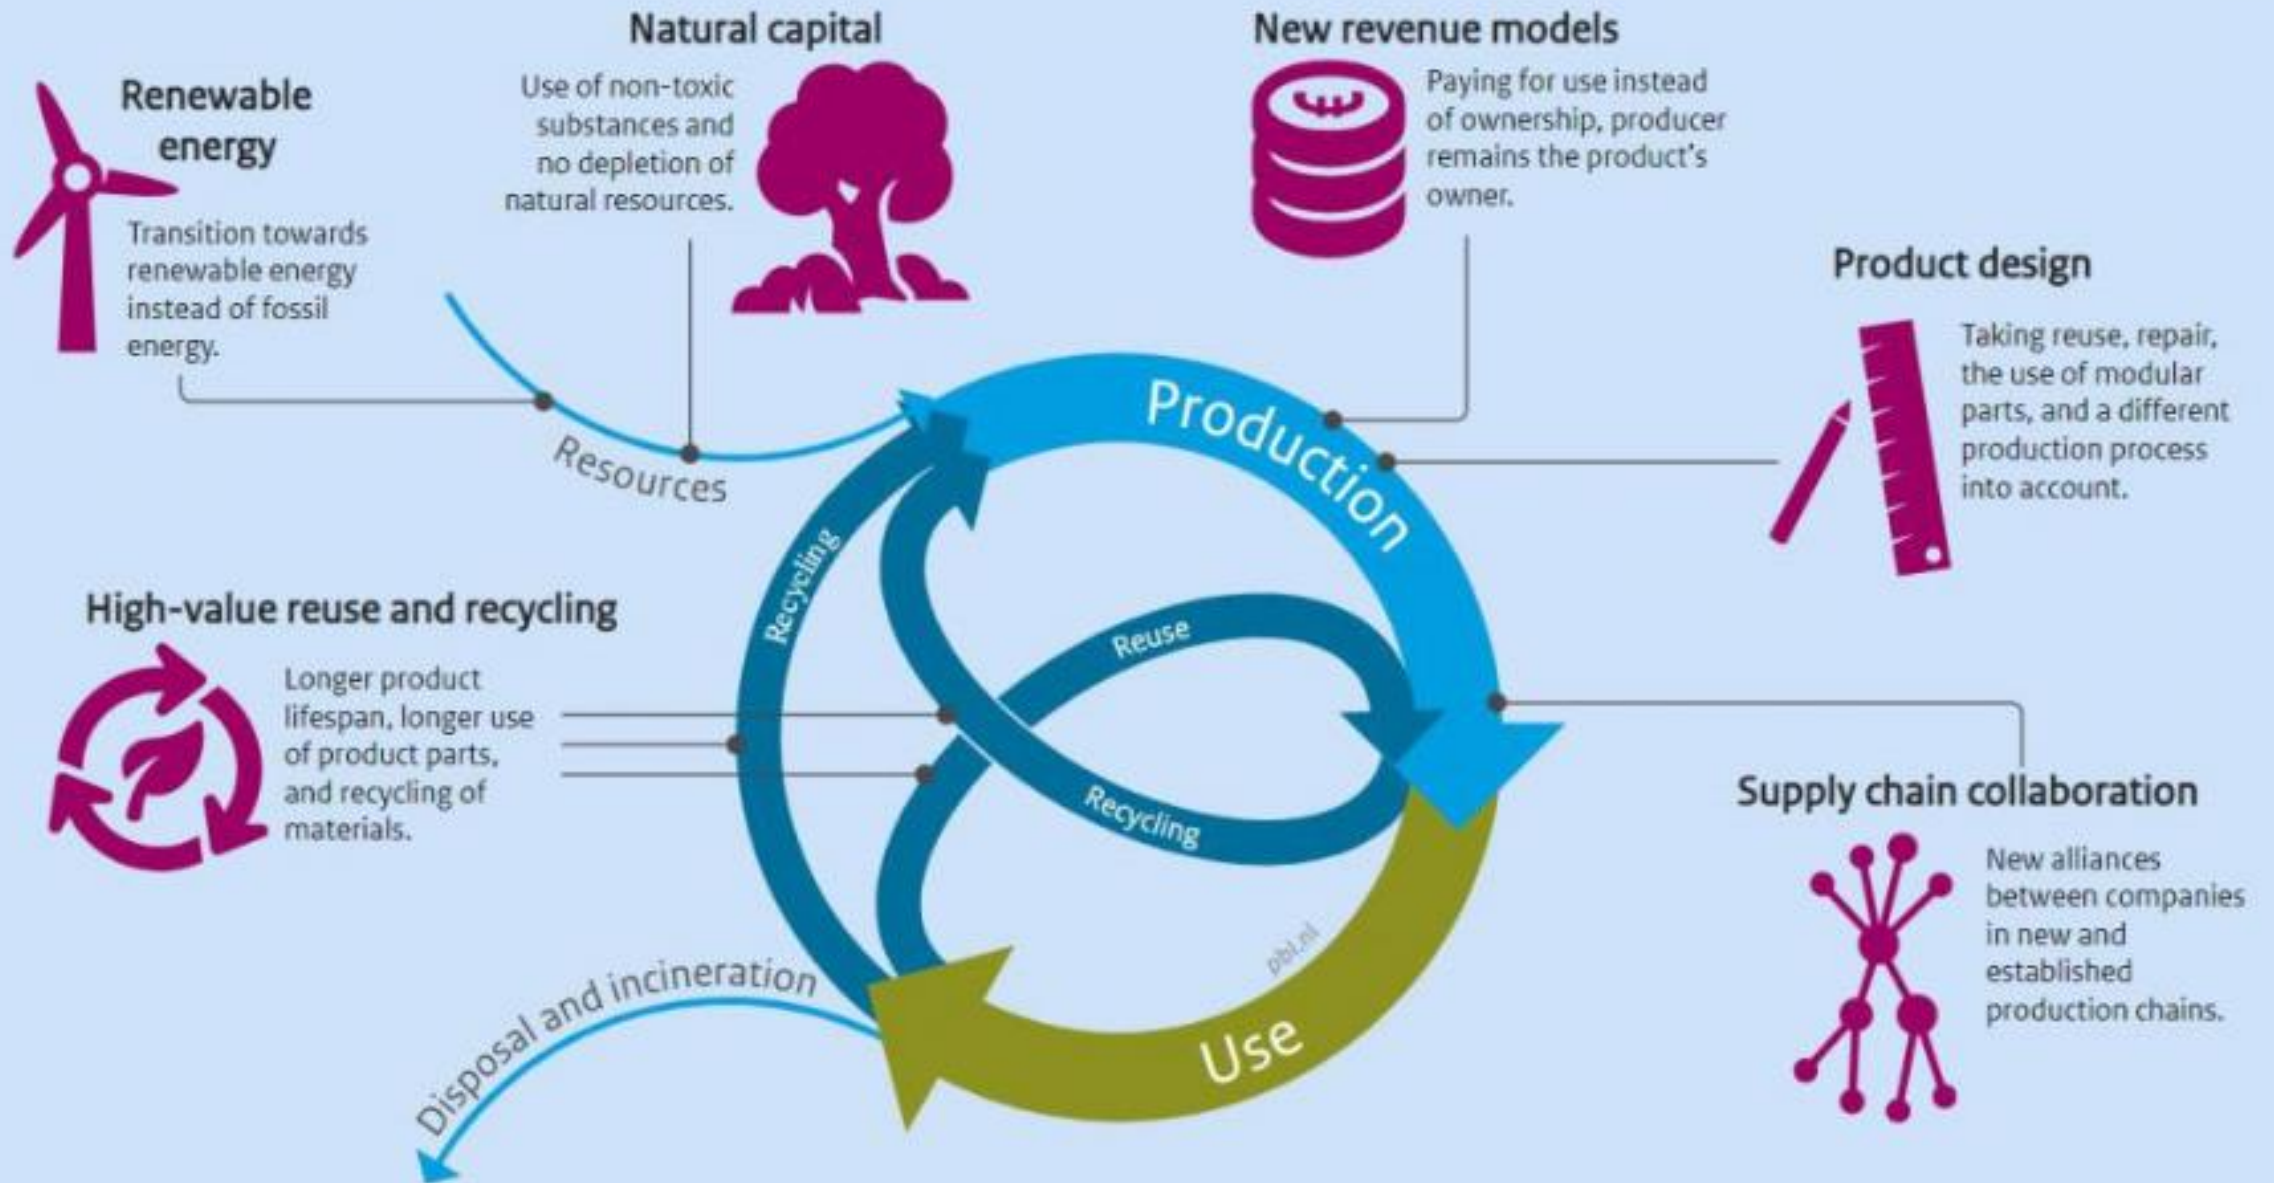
Natural capital

Use of non-toxic substances and no depletion of natural resources.

New revenue models

Paying for use instead of ownership, producer remains the product's owner.

Renewable energy

Transition towards renewable energy instead of fossil energy.

Product design

Taking reuse, repair, the use of modular parts, and a different production process into account.

Resources

Production

Recycling

Reuse

Recycling

High-value reuse and recycling

Longer product lifespan, longer use of product parts, and recycling of materials.

Supply chain collaboration

New alliances between companies in new and established production chains.

pbl.nl

Use

Disposal and incineration